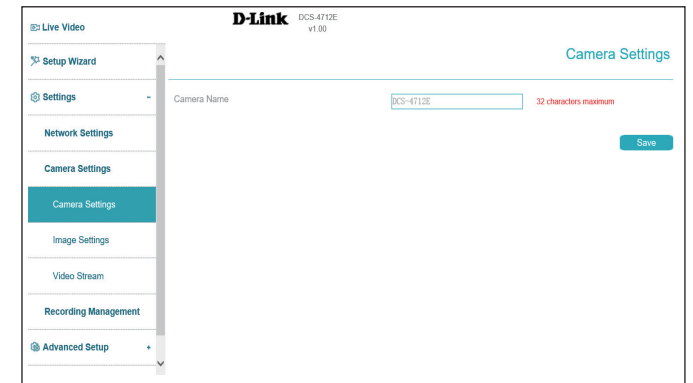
Live Video

D-Link DCS-4712E v1.00

Setup Wizard

Settings -

Network Settings

Camera Settings

Camera Settings

Image Settings

Video Stream

Recording Management

Advanced Setup +

Camera Settings

Camera Name DCS-4712E 32 characters maximum

Save